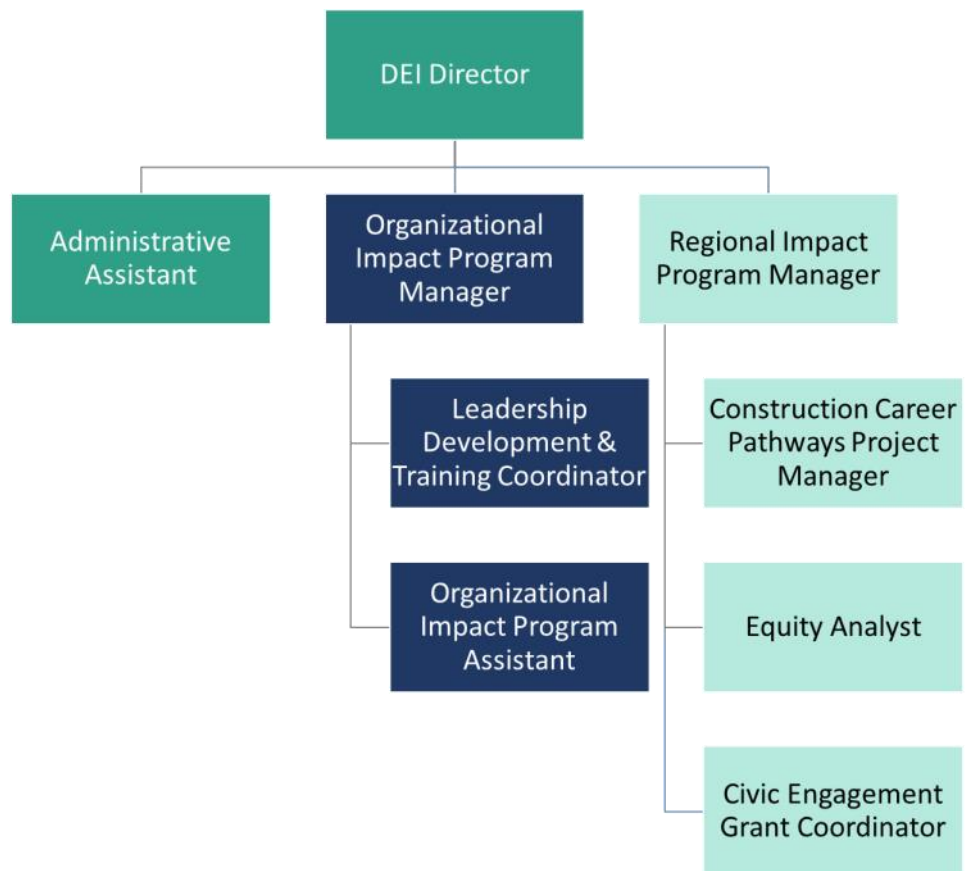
DEI Director

Administrative Assistant

Organizational Impact Program Manager

Regional Impact Program Manager

Leadership Development & Training Coordinator

Organizational Impact Program Assistant

Construction Career Pathways Project Manager

Equity Analyst

Civic Engagement Grant Coordinator